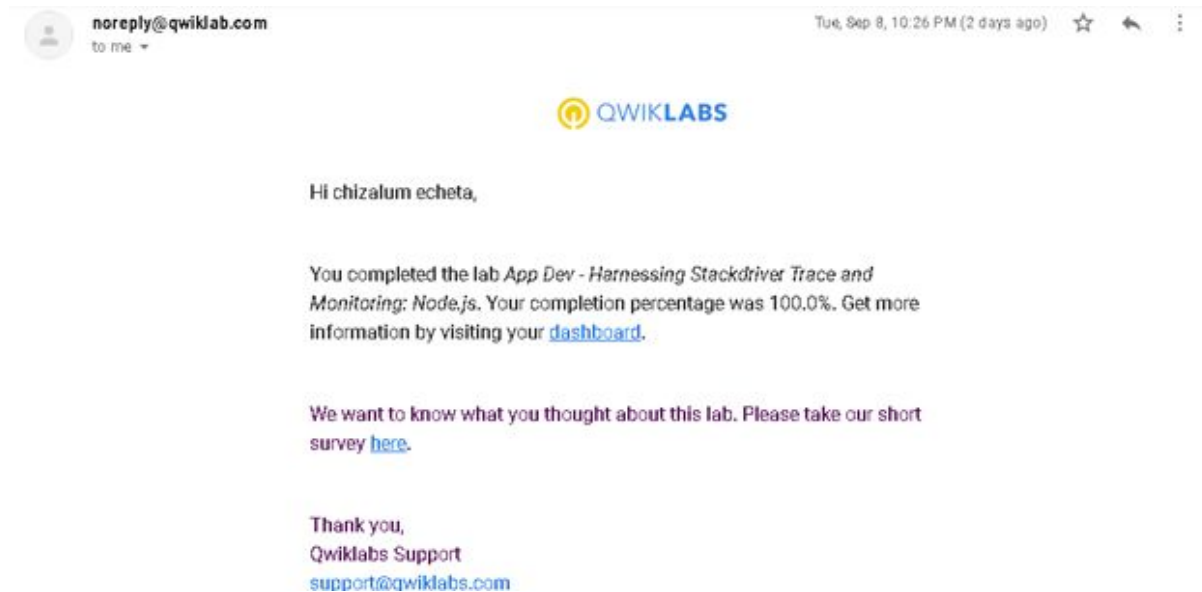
noreply@qwiklab.com
to me

Tue, Sep 8, 10:26 PM (2 days ago)

QWIKLABS

Hi chizalum echeta,

You completed the lab App Dev - Harnessing Stackdriver Trace and Monitoring: Node.js. Your completion percentage was 100.0%. Get more information by visiting your dashboard.

We want to know what you thought about this lab. Please take our short survey here.

Thank you,
Qwiklabs Support
support@qwiklabs.com